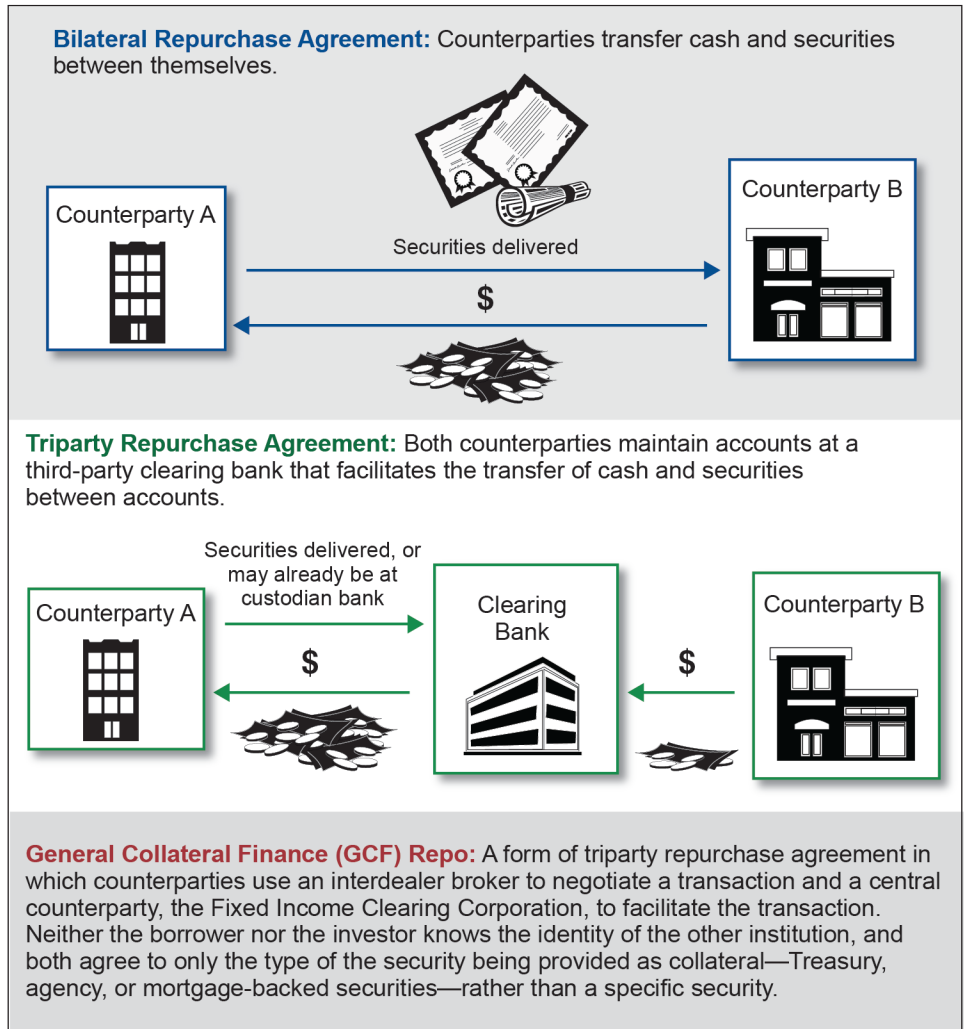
**Bilateral Repurchase Agreement:** Counterparties transfer cash and securities between themselves.

Counterparty A

Securities delivered

$

Counterparty B

**Triparty Repurchase Agreement:** Both counterparties maintain accounts at a third-party clearing bank that facilitates the transfer of cash and securities between accounts.

Counterparty A

Securities delivered, or may already be at custodian bank

$

Clearing Bank

$

Counterparty B

**General Collateral Finance (GCF) Repo:** A form of triparty repurchase agreement in which counterparties use an interdealer broker to negotiate a transaction and a central counterparty, the Fixed Income Clearing Corporation, to facilitate the transaction. Neither the borrower nor the investor knows the identity of the other institution, and both agree to only the type of the security being provided as collateral—Treasury, agency, or mortgage-backed securities—rather than a specific security.